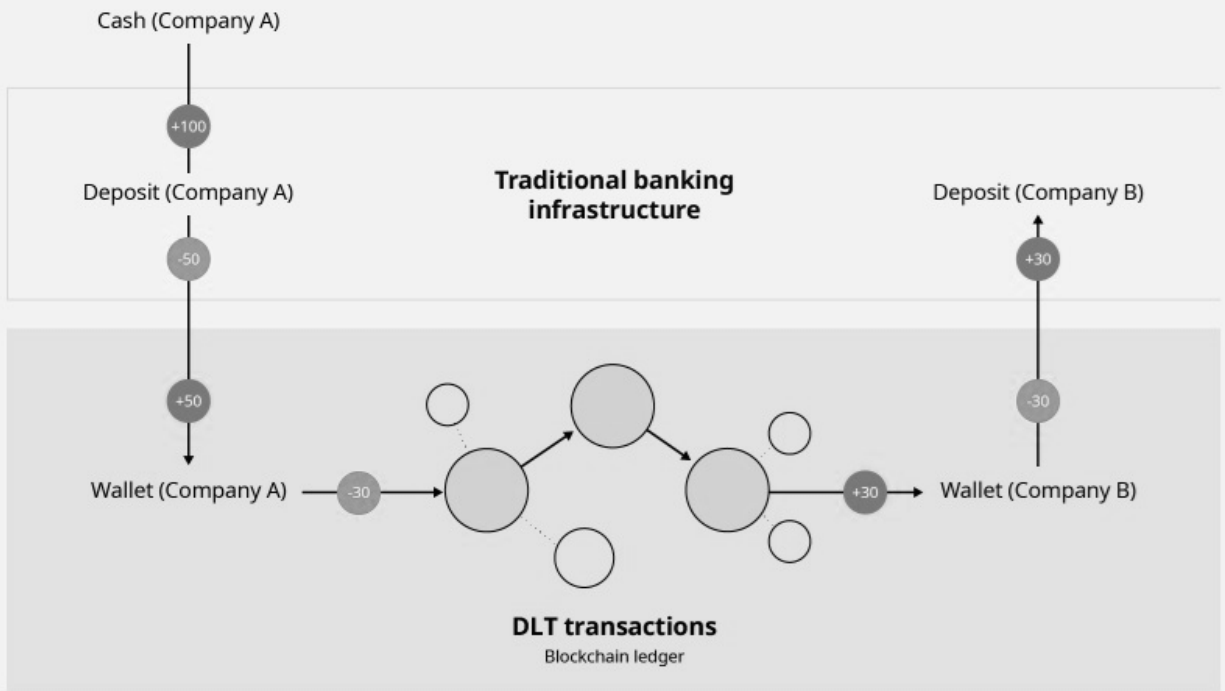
Cash (Company A)

+100

Deposit (Company A)

Traditional banking infrastructure

Deposit (Company B)

-50

+30

+50

-30

Wallet (Company A)

-30

+30

Wallet (Company B)

DLT transactions

Blockchain ledger